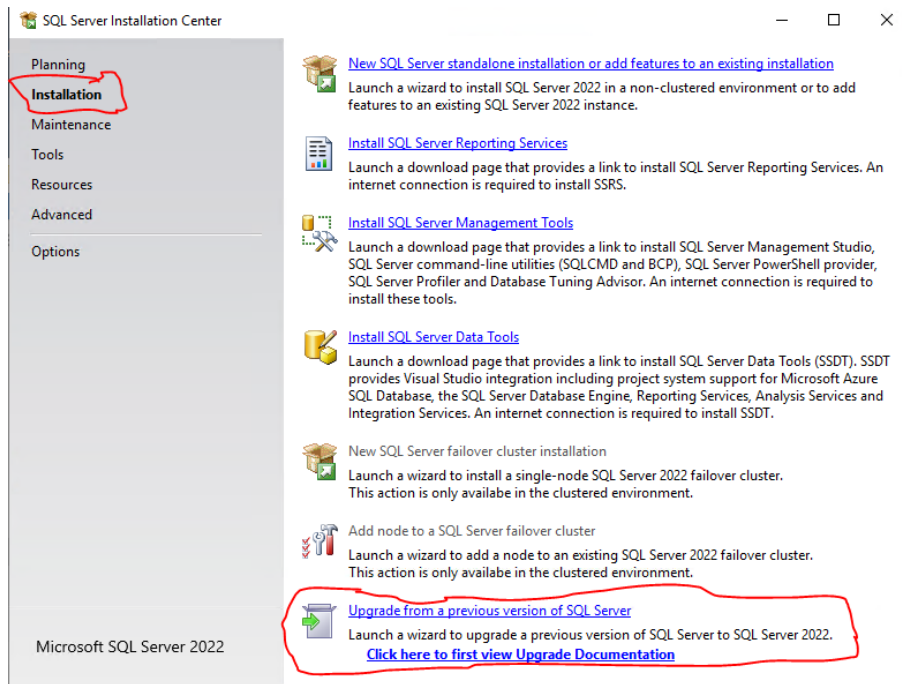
SQL Server Installation Center

Planning
Installation
Maintenance
Tools
Resources
Advanced
Options

Microsoft SQL Server 2022

New SQL Server standalone installation or add features to an existing installation
Launch a wizard to install SQL Server 2022 in a non-clustered environment or to add features to an existing SQL Server 2022 instance.

Install SQL Server Reporting Services
Launch a download page that provides a link to install SQL Server Reporting Services. An internet connection is required to install SSRS.

Install SQL Server Management Tools
Launch a download page that provides a link to install SQL Server Management Studio, SQL Server command-line utilities (SQLCMD and BCP), SQL Server PowerShell provider, SQL Server Profiler and Database Tuning Advisor. An internet connection is required to install these tools.

Install SQL Server Data Tools
Launch a download page that provides a link to install SQL Server Data Tools (SSDT). SSDT provides Visual Studio integration including project system support for Microsoft Azure SQL Database, the SQL Server Database Engine, Reporting Services, Analysis Services and Integration Services. An internet connection is required to install SSDT.

New SQL Server failover cluster installation
Launch a wizard to install a single-node SQL Server 2022 failover cluster.
This action is only availabe in the clustered environment.

Add node to a SQL Server failover cluster
Launch a wizard to add a node to an existing SQL Server 2022 failover cluster.
This action is only availabe in the clustered environment.

Upgrade from a previous version of SQL Server
Launch a wizard to upgrade a previous version of SQL Server to SQL Server 2022.
Click here to first view Upgrade Documentation